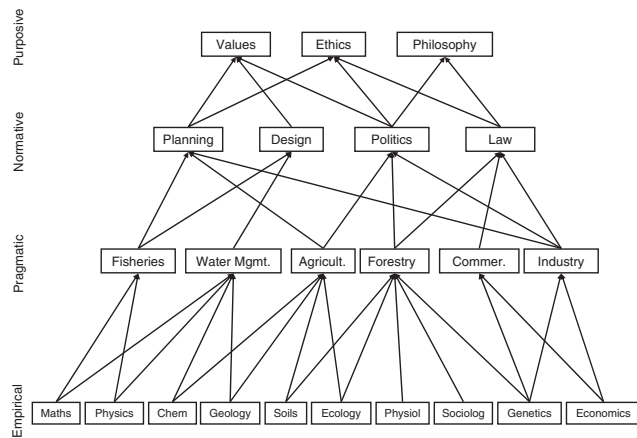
Purposive

Values
Ethics
Philosophy

Normative

Planning
Design
Politics
Law

Pragmatic

Fisheries
Water Mgmt.
Agricult.
Forestry
Commer.
Industry

Empirical

Maths
Physics
Chem
Geology
Soils
Ecology
Physiol
Sociolog
Genetics
Economics